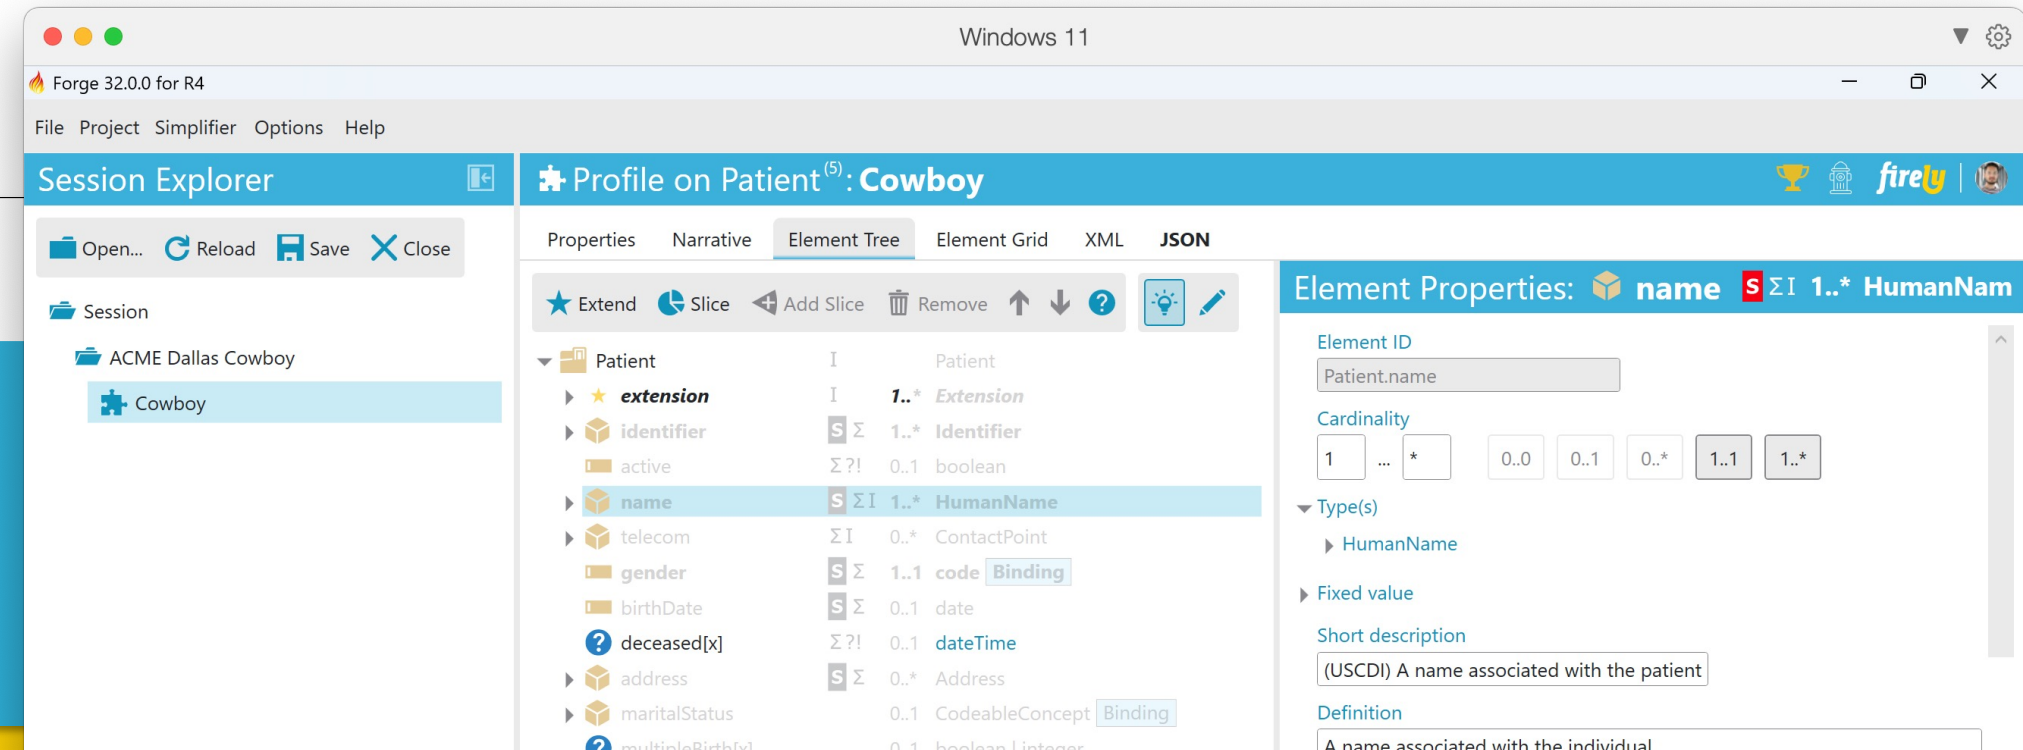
Windows 11

Forge 32.0.0 for R4

File Project Simplifier Options Help

Session Explorer

Open... Reload Save Close

Session
ACME Dallas Cowboy
Cowboy

Profile on Patient$^{(5)}$: Cowboy

firely

Properties Narrative Element Tree Element Grid XML JSON

Extend Slice Add Slice Remove

| | | | |
|---|---|---|---|
| Patient | I | | Patient |
| extension | I | 1..* | Extension |
| identifier | S Σ | 1..* | Identifier |
| active | Σ ?! | 0..1 | boolean |
| name | S Σ I | 1..* | HumanName |
| telecom | Σ I | 0..* | ContactPoint |
| gender | S Σ | 1..1 | code Binding |
| birthDate | S Σ | 0..1 | date |
| deceased[x] | Σ ?! | 0..1 | dateTime |
| address | S Σ | 0..* | Address |
| maritalStatus | | 0..1 | CodeableConcept Binding |
| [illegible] | | 0..1 | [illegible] |

Element Properties: name S Σ I 1..* HumanNam

Element ID
Patient.name

Cardinality
1 ... * 0..0 0..1 0..* 1..1 1..*

Type(s)
HumanName

Fixed value

Short description
(USCDI) A name associated with the patient

Definition
A name associated with the individual